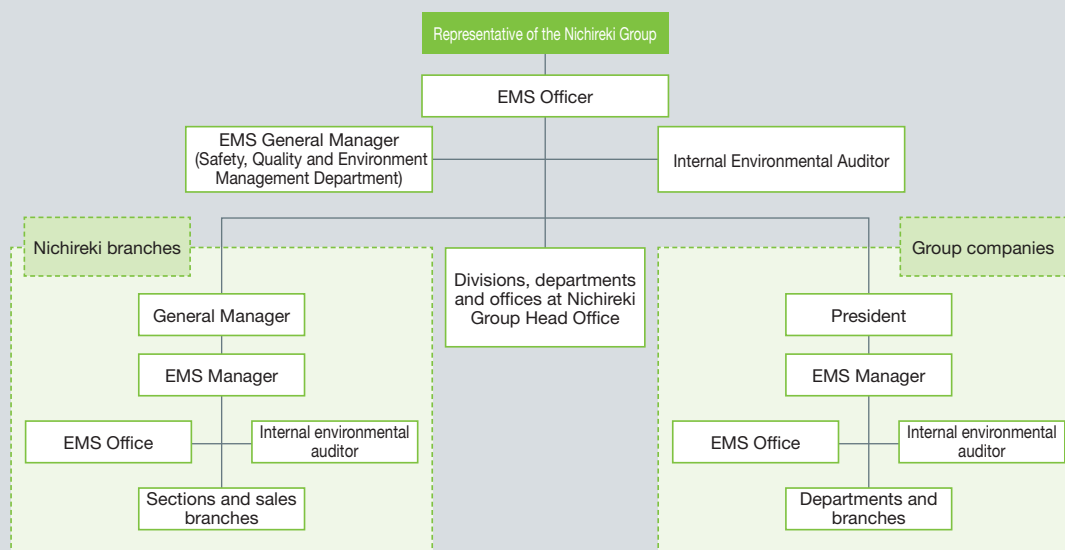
Representative of the Nichireki Group

EMS Officer

EMS General Manager (Safety, Quality and Environment Management Department)

Internal Environmental Auditor

Nichireki branches

Divisions, departments and offices at Nichireki Group Head Office

Group companies

General Manager

EMS Manager

EMS Office

Internal environmental auditor

Sections and sales branches

President

EMS Manager

EMS Office

Internal environmental auditor

Departments and branches